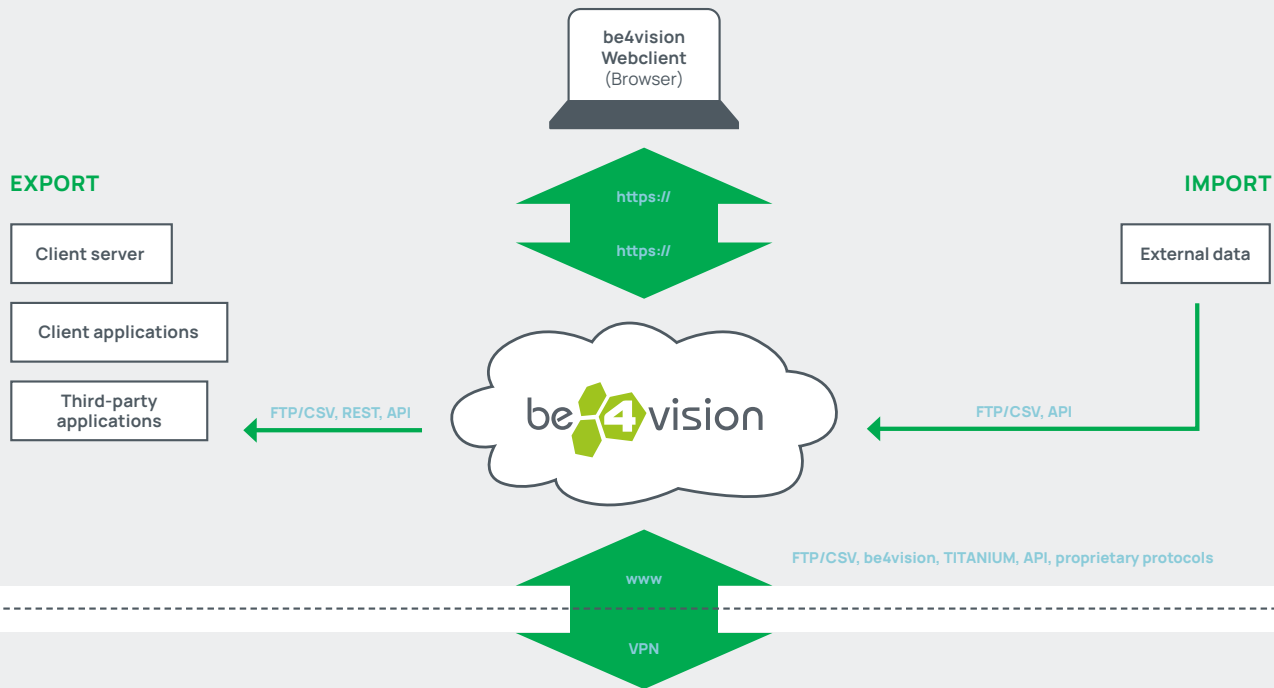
be4vision
Webclient
(Browser)

https://

https://

EXPORT

Client server

Client applications

Third-party applications

FTP/CSV, REST, API

be4vision

IMPORT

External data

FTP/CSV, API

FTP/CSV, be4vision, TITANIUM, API, proprietary protocols

www

VPN